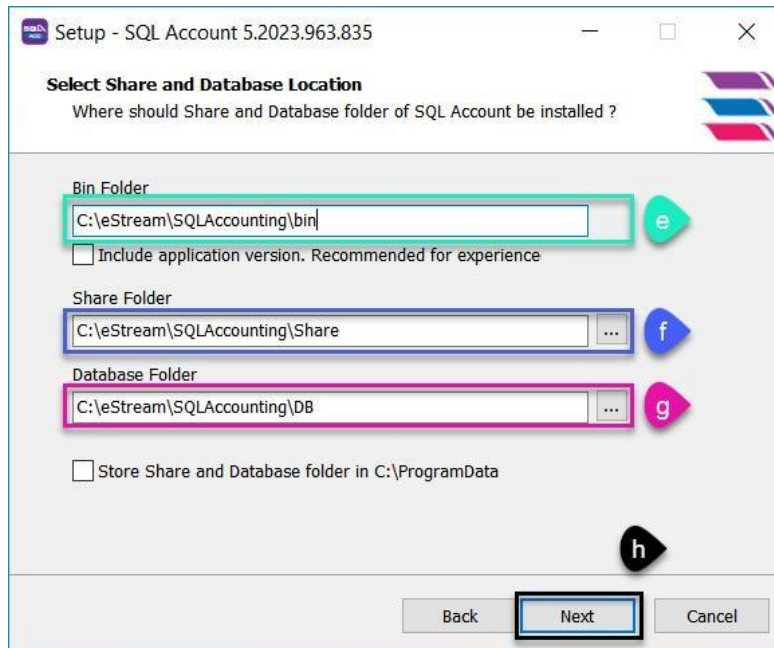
Setup - SQL Account 5.2023.963.835

Select Share and Database Location
Where should Share and Database folder of SQL Account be installed ?

Bin Folder
C:\eStream\SQLAccounting\bin
e
Include application version. Recommended for experience

Share Folder
C:\eStream\SQLAccounting\Share
...
f

Database Folder
C:\eStream\SQLAccounting\DB
...
g

Store Share and Database folder in C:\ProgramData

h

Back
Next
Cancel